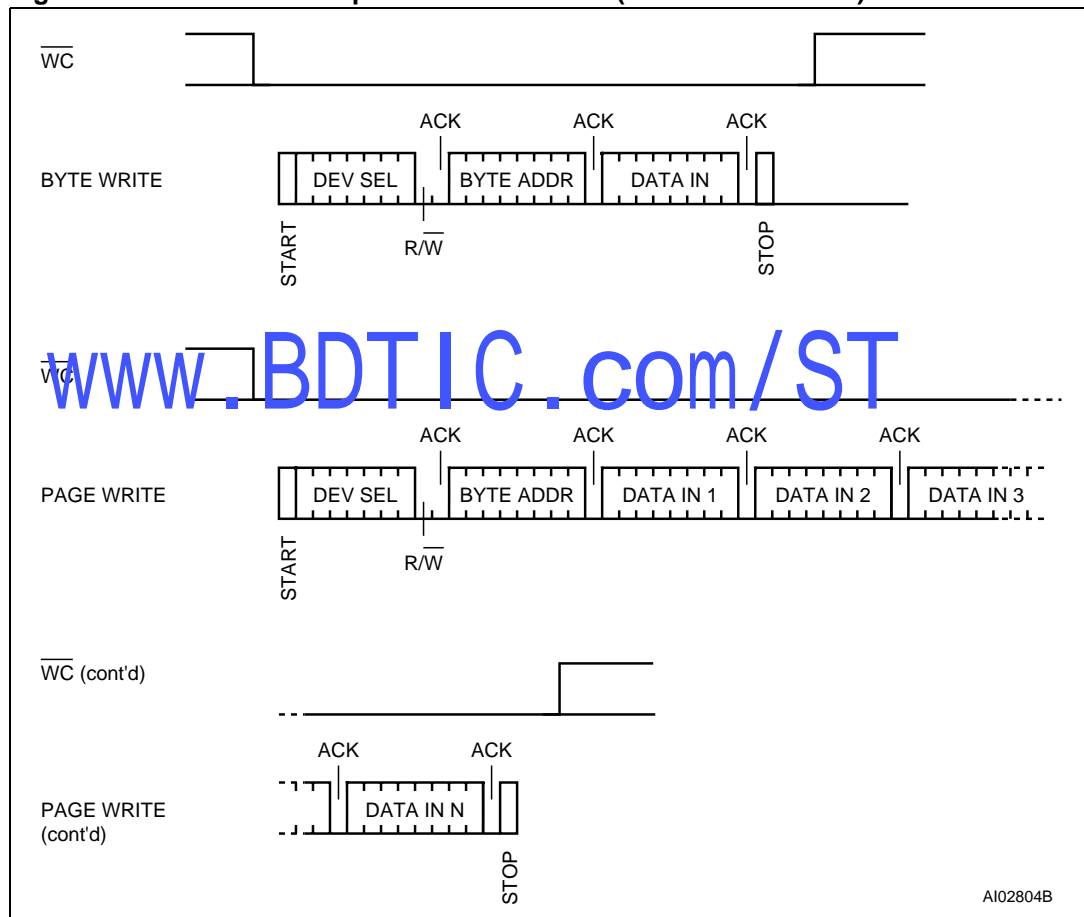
$\overline{WC}$

ACK ACK ACK

BYTE WRITE

DEV SEL

BYTE ADDR

DATA IN

START

$R/\overline{W}$

STOP

www.BDTIC.com/ST

$\overline{WC}$

ACK ACK ACK ACK

PAGE WRITE

DEV SEL

BYTE ADDR

DATA IN 1

DATA IN 2

DATA IN 3

START

$R/\overline{W}$

$\overline{WC}$ (cont'd)

ACK ACK

PAGE WRITE (cont'd)

DATA IN N

STOP

AI02804B